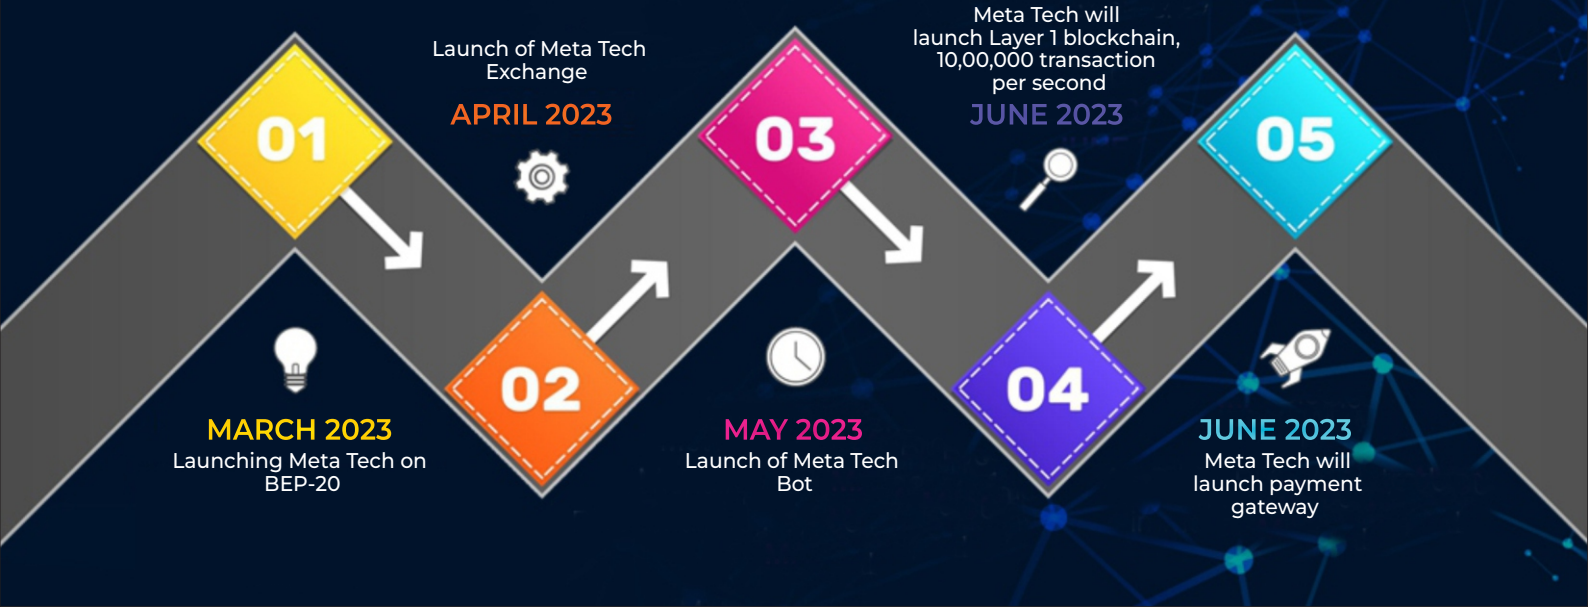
01

MARCH 2023
Launching Meta Tech on BEP-20

Launch of Meta Tech Exchange
APRIL 2023

02

03

MAY 2023
Launch of Meta Tech Bot

Meta Tech will launch Layer 1 blockchain, 10,00,000 transaction per second
JUNE 2023

04

05

JUNE 2023
Meta Tech will launch payment gateway